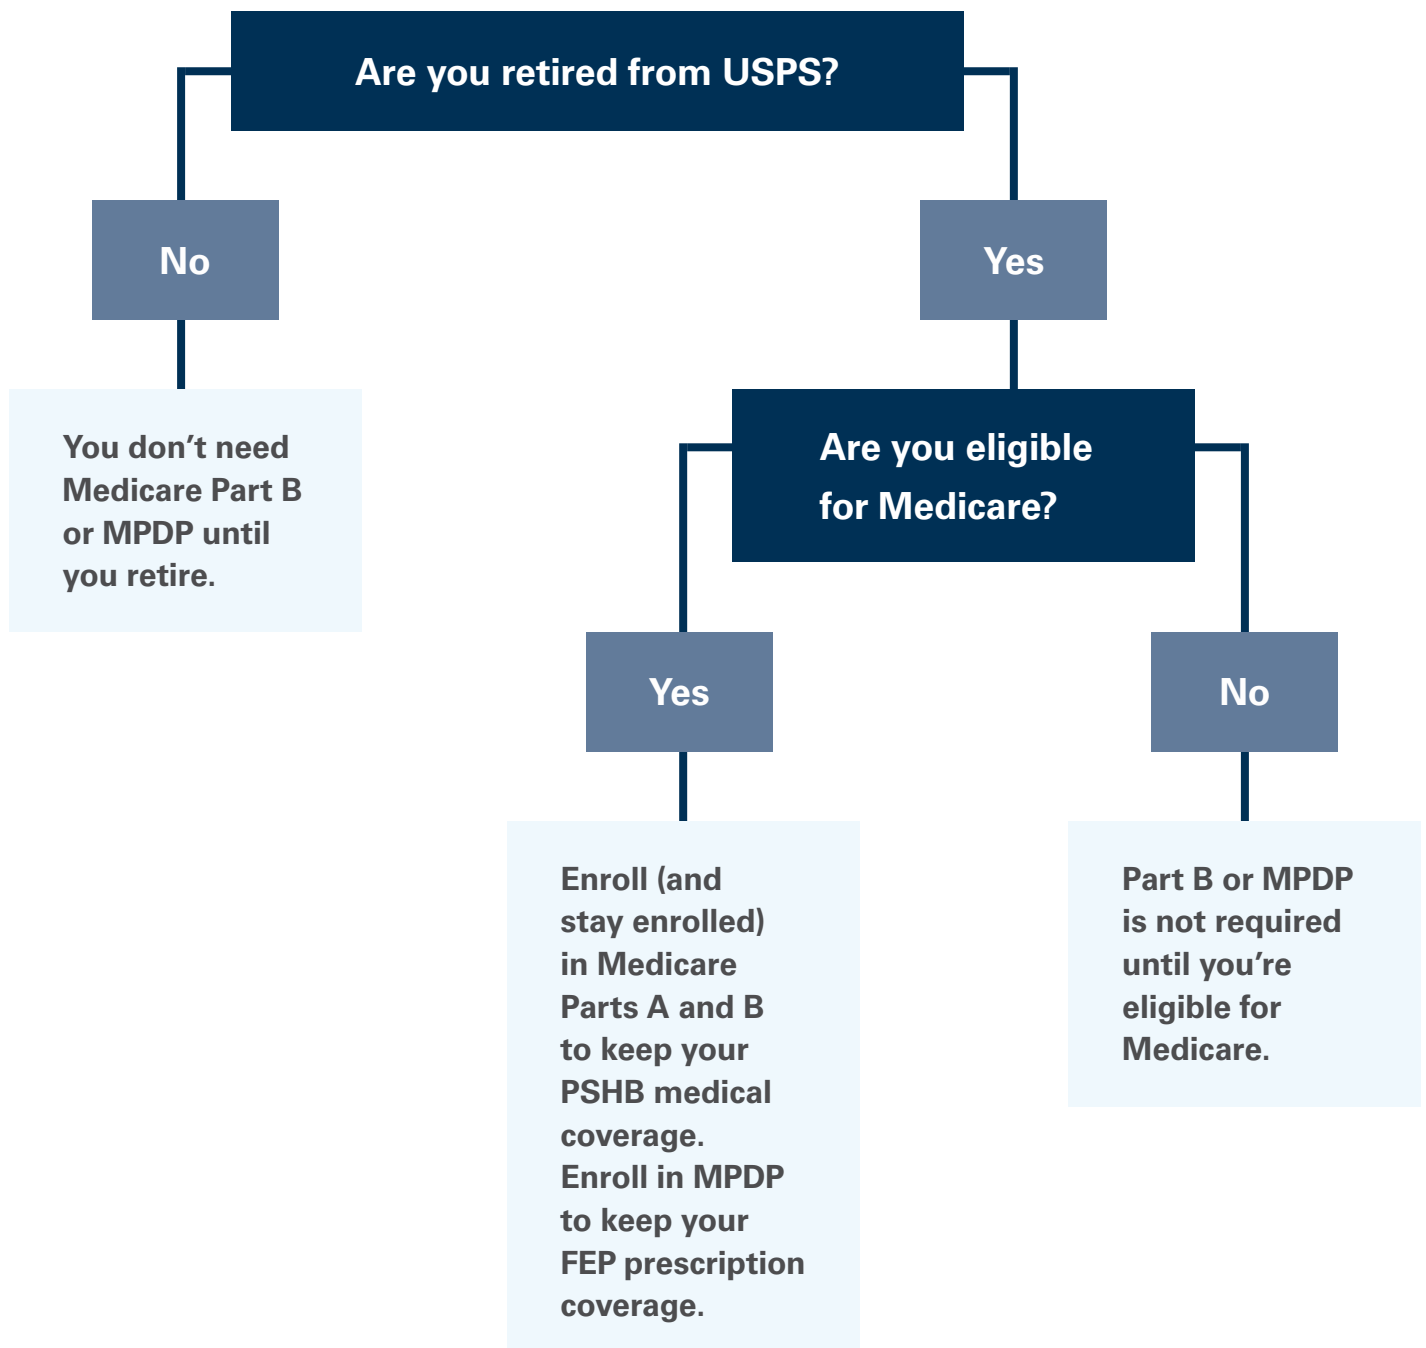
Are you retired from USPS?

No

Yes

You don’t need Medicare Part B or MPDP until you retire.

Are you eligible for Medicare?

Yes

No

Enroll (and stay enrolled) in Medicare Parts A and B to keep your PSHB medical coverage.
Enroll in MPDP to keep your FEP prescription coverage.

Part B or MPDP is not required until you’re eligible for Medicare.